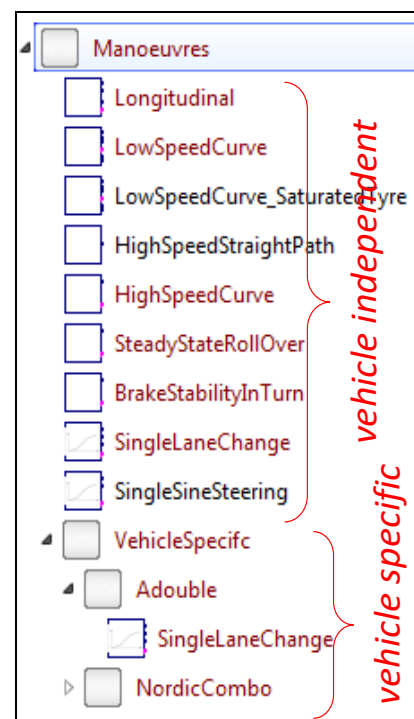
Manoeuvres
Longitudinal
LowSpeedCurve
LowSpeedCurve_SaturatedTyre
HighSpeedStraightPath
HighSpeedCurve
SteadyStateRollOver
BrakeStabilityInTurn
SingleLaneChange
SingleSineSteering
VehicleSpecifc
Adouble
SingleLaneChange
NordicCombo

vehicle independent
vehicle specific